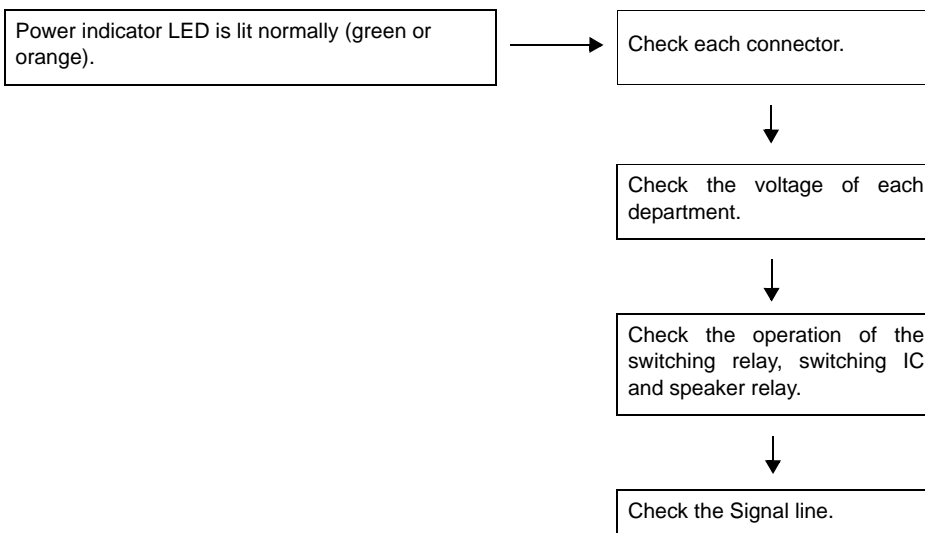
Power indicator LED is lit normally (green or orange).

Check each connector.

Check the voltage of each department.

Check the operation of the switching relay, switching IC and speaker relay.

Check the Signal line.